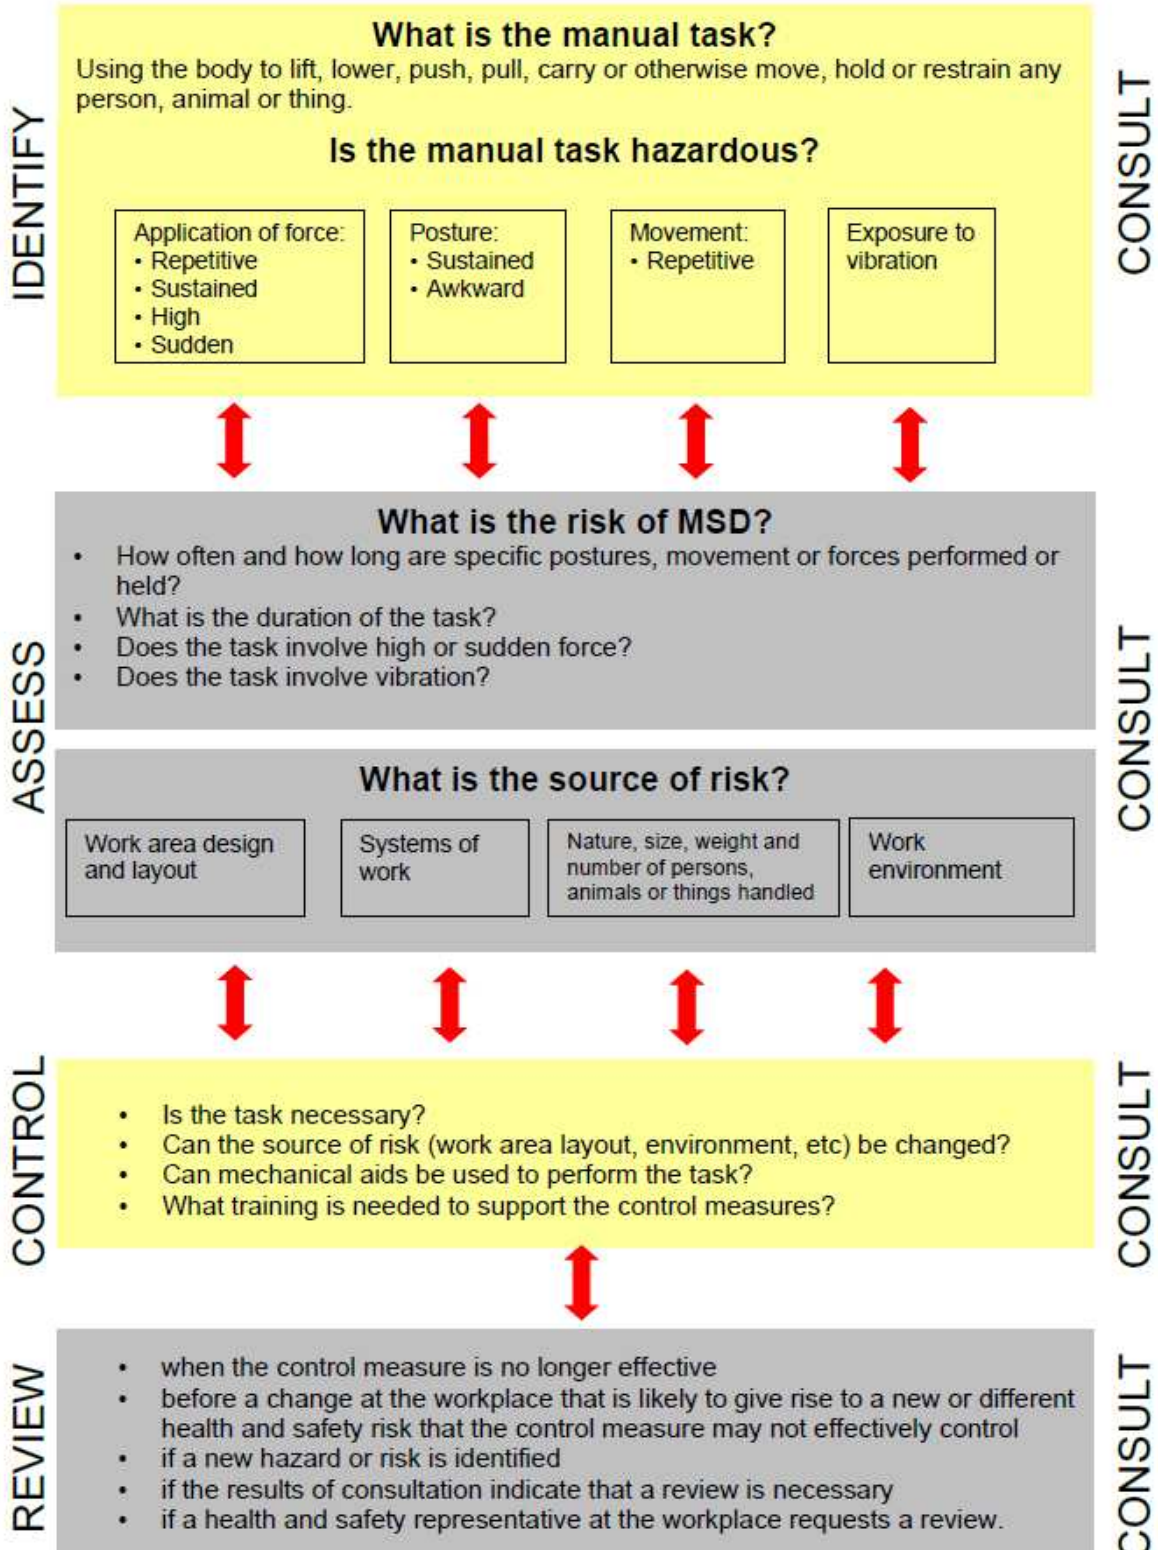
IDENTIFY

What is the manual task?

Using the body to lift, lower, push, pull, carry or otherwise move, hold or restrain any person, animal or thing.

Is the manual task hazardous?

Application of force:
• Repetitive
• Sustained
• High
• Sudden

Posture:
• Sustained
• Awkward

Movement:
• Repetitive

Exposure to vibration

CONSULT

ASSESS

What is the risk of MSD?

• How often and how long are specific postures, movement or forces performed or held?
• What is the duration of the task?
• Does the task involve high or sudden force?
• Does the task involve vibration?

What is the source of risk?

Work area design and layout

Systems of work

Nature, size, weight and number of persons, animals or things handled

Work environment

CONSULT

CONTROL

• Is the task necessary?
• Can the source of risk (work area layout, environment, etc) be changed?
• Can mechanical aids be used to perform the task?
• What training is needed to support the control measures?

CONSULT

REVIEW

• when the control measure is no longer effective
• before a change at the workplace that is likely to give rise to a new or different health and safety risk that the control measure may not effectively control
• if a new hazard or risk is identified
• if the results of consultation indicate that a review is necessary
• if a health and safety representative at the workplace requests a review.

CONSULT